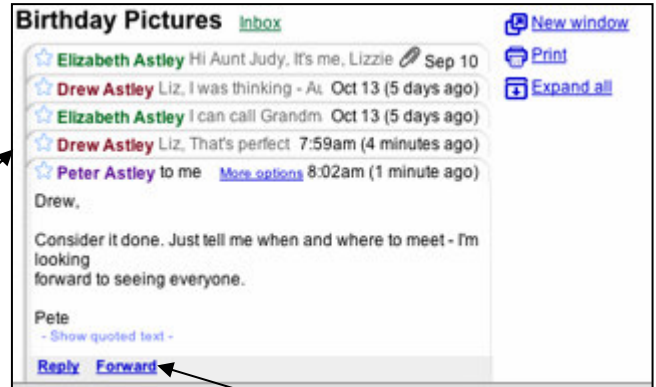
Birthday Pictures Inbox

Elizabeth Astley Hi Aunt Judy, It's me, Lizzie Sep 10

Drew Astley Liz, I was thinking - Au Oct 13 (5 days ago)

Elizabeth Astley I can call Grandm Oct 13 (5 days ago)

Drew Astley Liz, That's perfect 7:59am (4 minutes ago)

Peter Astley to me More options 8:02am (1 minute ago)

Drew,

Consider it done. Just tell me when and where to meet - I'm looking forward to seeing everyone.

Pete

- Show quoted text -

Reply Forward

New window

Print

Expand all